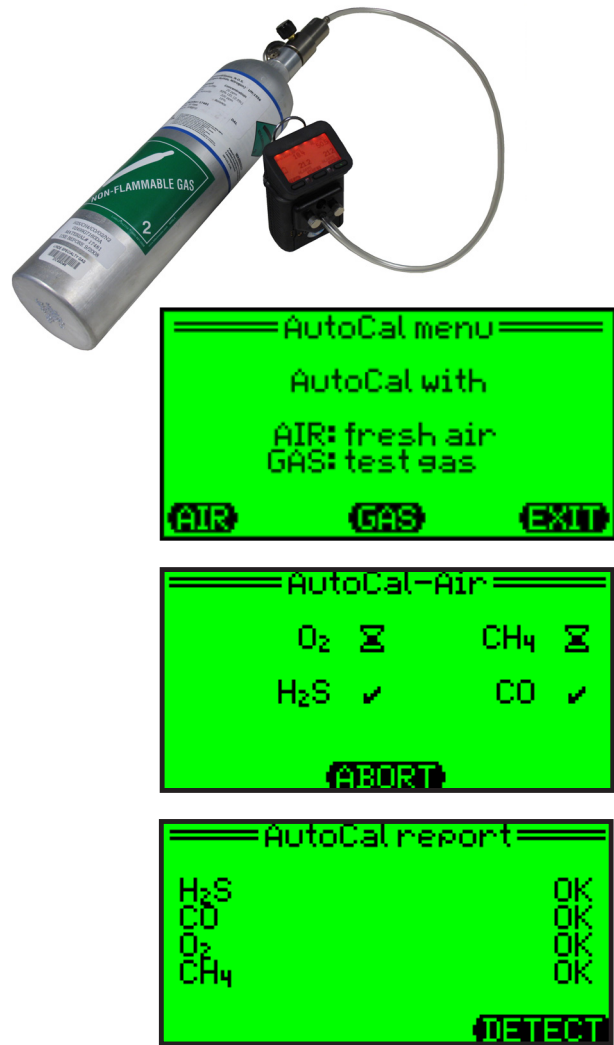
NON-FLAMMABLE GAS

2

AutoCal menu

AutoCal with

AIR: fresh air
GAS: test gas

AIR GAS EXIT

AutoCal-Air

$O_2$ ⧗ $CH_4$ ⧗

$H_2S$ ✔ CO ✔

ABORT

AutoCal report

$H_2S$ OK
CO OK
$O_2$ OK
$CH_4$ OK

DETECT